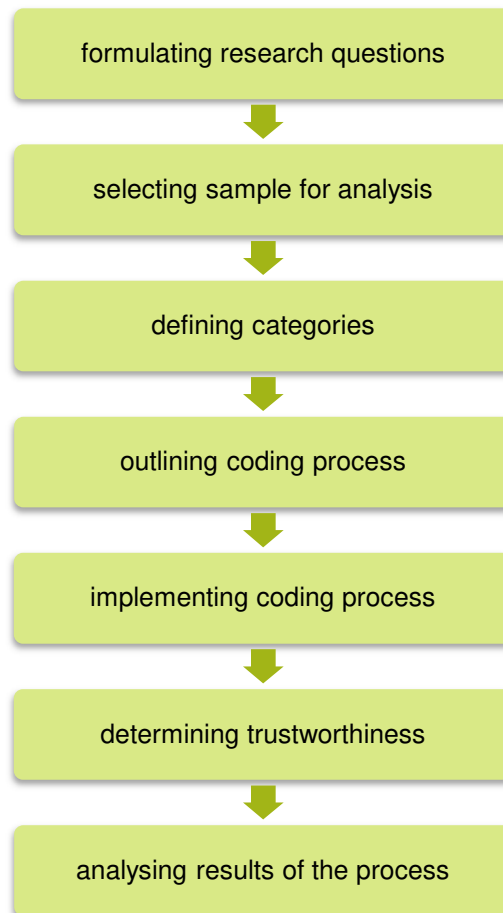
formulating research questions

selecting sample for analysis

defining categories

outlining coding process

implementing coding process

determining trustworthiness

analysing results of the process